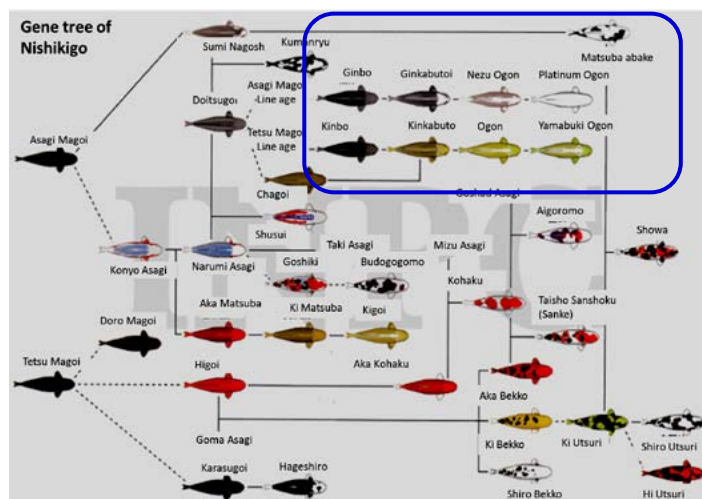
Gene tree of Nishikigo

Sumi Nagosh
Kumonryu
Matsuba abake
Asagi Mago -Line age
Doitsugoi
Ginbo
Ginkabutoi
Nezu Ogon
Platinum Ogon
Tetsu Mago Line age
Kinbo
Kinkabuto
Ogon
Yamabuki Ogon
Asagi Magoi
Chagoi
Goshud Asagi
Shusui
Aigoromo
Showa
Taki Asagi
Konyo Asagi
Narumi Asagi
Mizu Asagi
Goshiki
Budogogomo
Kohaku
Aka Matsuba
Ki Matsuba
Kigoi
Taisho Sanshoku (Sanke)
Doro Magoi
Tetsu Magoi
Higoi
Aka Kohaku
Aka Bekko
Goma Asagi
Ki Bekko
Ki Utsuri
Shiro Utsuri
Karasugoi
Hageshiro
Shiro Bekko
Hi Utsuri